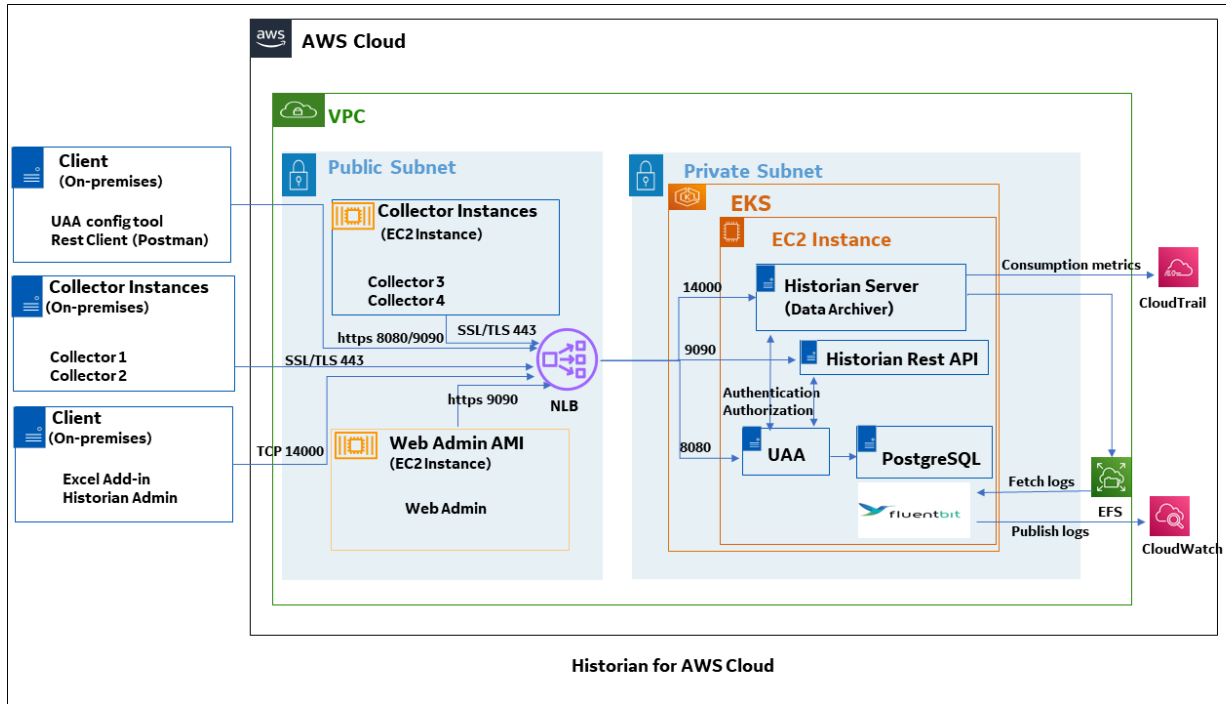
aws AWS Cloud

VPC

Client
(On-premises)

UAA config tool
Rest Client (Postman)

Collector Instances
(On-premises)

Collector 1
Collector 2

Client
(On-premises)

Excel Add-in
Historian Admin

Public Subnet

Collector Instances
(EC2 Instance)

Collector 3
Collector 4

https 8080/9090

SSL/TLS 443

SSL/TLS 443

https 9090

NLB

TCP 14000

Web Admin AMI
(EC2 Instance)

Web Admin

Private Subnet

EKS

EC2 Instance

14000

Historian Server
(Data Archiver)

9090

Historian Rest API

Authentication
Authorization

8080

UAA

PostgreSQL

fluentbit

Consumption metrics

CloudTrail

Fetch logs

EFS

Publish logs

CloudWatch

Historian for AWS Cloud